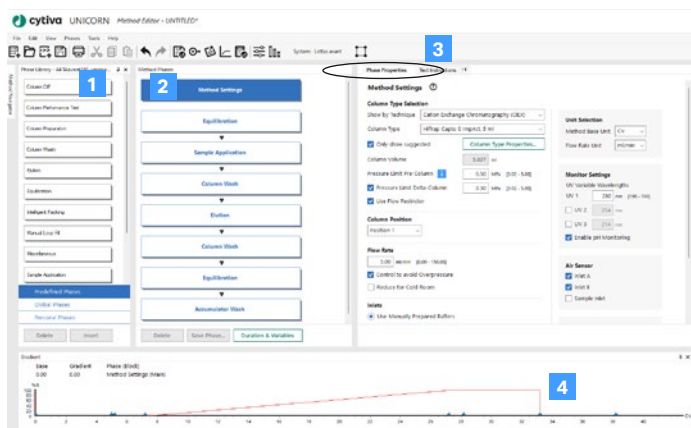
cytiva UNICORN Method Editor - UNTITLED*

File Edit View Phases Tools Help

System: Lotto avant

Phase Library - All Relevant UNI versions

Column CIP
Column Performance Test
Column Preparation
Column Wash
Elution
Equilibration
Methyl Packing
Manual Loop Fill
Miscellaneous
Sample Application

Predefined Phases
Global Phases
Personal Phases

Delete Import

1

Method Phases

2

Method Settings
Equilibration
Sample Application
Column Wash
Elution
Column Wash
Equilibration
Accumulator Wash

Delete Save Phase... Duration & Variables

3

Phase Properties Text Instructions

Method Settings

Column Type Selection
Show by Technique: Cation Exchange Chromatography (CIEX)
Column Type: HiTrap Capto S ImpAct, 5 ml
Only show suggested Column Type Properties...
Column Volume: 5.027 ml
Pressure Limit Pre-Column: 0.50 MPa [0.0 - 5.0]
Pressure Limit Delta-Column: 0.30 MPa [0.0 - 5.0]
Use Flow Restrictor

Column Position
Position 1

Flow Rate
5.00 ml/min [0.00 - 150.00]
Control to avoid Overpressure
Reduce for Cold Room

Inlets
Use Manually Prepared Buffers

Unit Selection
Method Base Unit: CV
Flow Rate Unit: ml/min

Monitor Settings
UV Variable Wavelengths
UV 1 280 nm [190 - 700]
UV 2 254 nm
UV 3 214 nm
Enable pH Monitoring

Air Sensor
Inlet A
Inlet B
Sample inlet

Gradient
Base 0.00
Gradient 0.00
Phase (Block) Method Settings (Main)

4

0 2 4 6 8 10 12 14 16 18 20 22 24 26 28 30 32 34 36 38 40